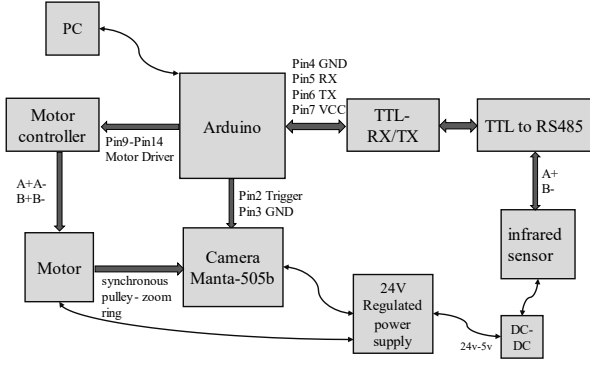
PC

Pin4 GND
Pin5 RX
Pin6 TX
Pin7 VCC

Motor controller

Arduino

TTL-RX/TX

TTL to RS485

Pin9-Pin14
Motor Driver

A+A-
B+B-

Pin2 Trigger
Pin3 GND

A+
B-

infrared sensor

Motor

Camera Manta-505b

synchronous pulley- zoom ring

24V Regulated power supply

DC-DC

24v-5v